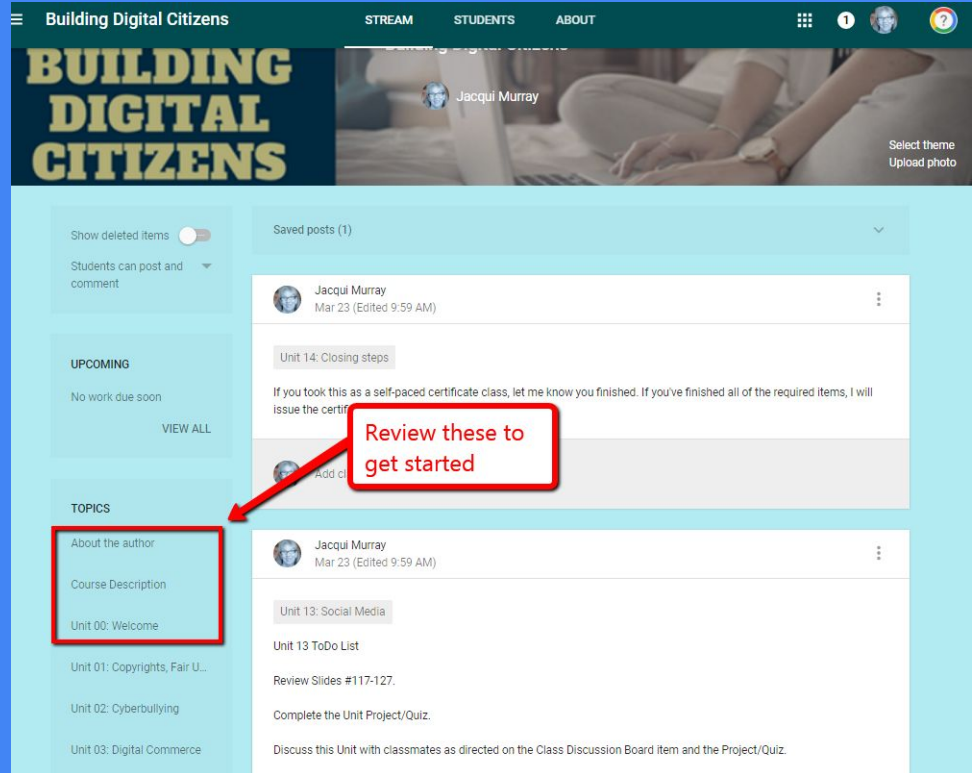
Building Digital Citizens

STREAM

STUDENTS

ABOUT

1

BUILDING DIGITAL CITIZENS

Building Digital Citizens

Jacqui Murray

Select theme

Upload photo

Show deleted items

Students can post and comment

UPCOMING

No work due soon

VIEW ALL

TOPICS

About the author

Course Description

Unit 00: Welcome

Unit 01: Copyrights, Fair U...

Unit 02: Cyberbullying

Unit 03: Digital Commerce

Saved posts (1)

Jacqui Murray
Mar 23 (Edited 9:59 AM)

Unit 14: Closing steps

If you took this as a self-paced certificate class, let me know you finished. If you've finished all of the required items, I will issue the certif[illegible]

Add cl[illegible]

Review these to get started

Jacqui Murray
Mar 23 (Edited 9:59 AM)

Unit 13: Social Media

Unit 13 ToDo List

Review Slides #117-127.

Complete the Unit Project/Quiz.

Discuss this Unit with classmates as directed on the Class Discussion Board item and the Project/Quiz.